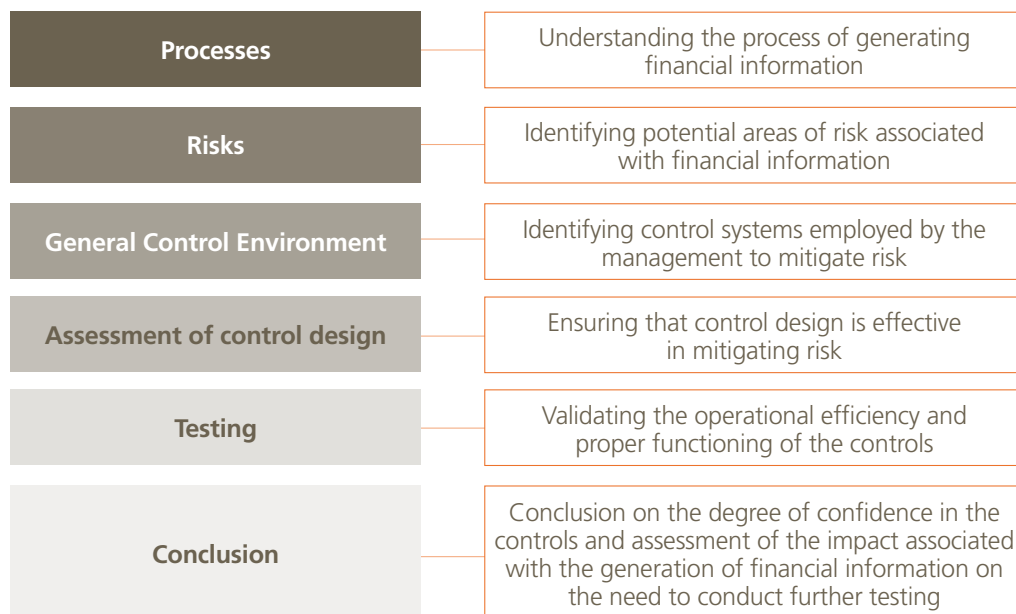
Processes

Understanding the process of generating financial information

Risks

Identifying potential areas of risk associated with financial information

General Control Environment

Identifying control systems employed by the management to mitigate risk

Assessment of control design

Ensuring that control design is effective in mitigating risk

Testing

Validating the operational efficiency and proper functioning of the controls

Conclusion

Conclusion on the degree of confidence in the controls and assessment of the impact associated with the generation of financial information on the need to conduct further testing